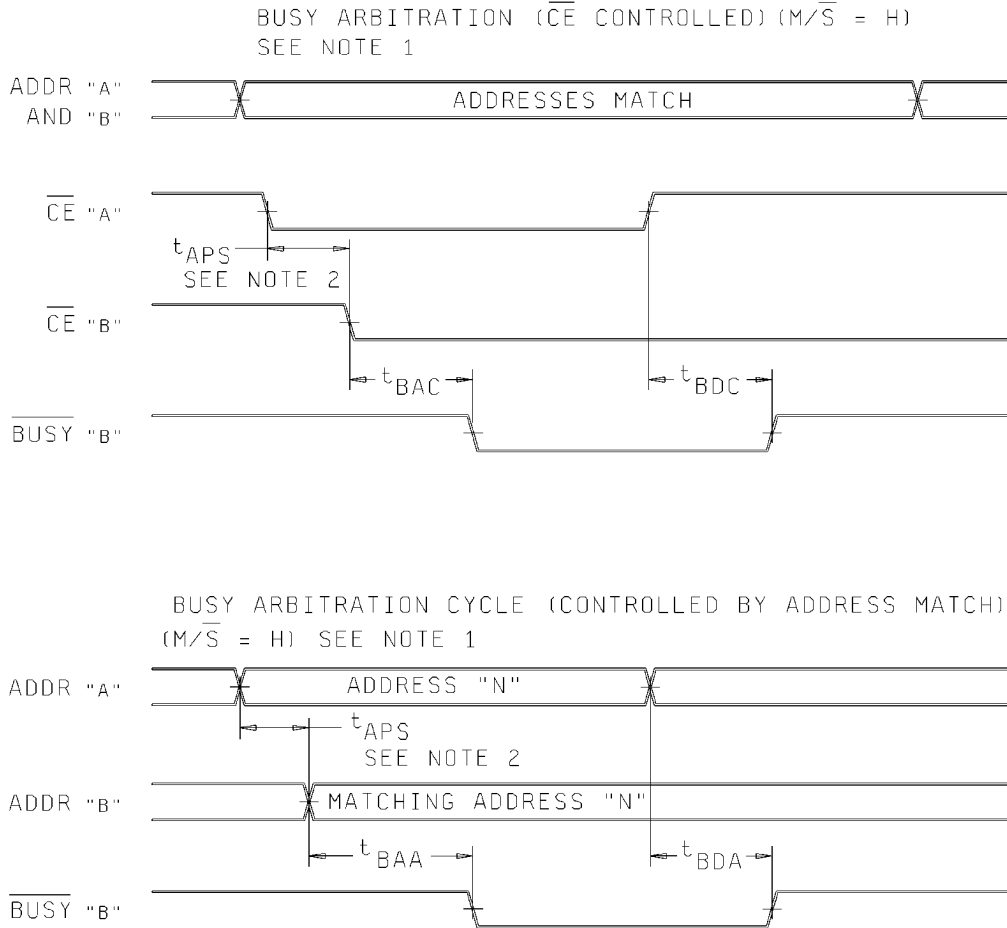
BUSY ARBITRATION ($\overline{CE}$ CONTROLLED) ($M/\overline{S}$ = H)
SEE NOTE 1

ADDR "A"
AND "B"

ADDRESSES MATCH

$\overline{CE}$ "A"

$t_{APS}$
SEE NOTE 2

$\overline{CE}$ "B"

$t_{BAC}$

$t_{BDC}$

$\overline{BUSY}$ "B"

BUSY ARBITRATION CYCLE (CONTROLLED BY ADDRESS MATCH)
($M/\overline{S}$ = H) SEE NOTE 1

ADDR "A"

ADDRESS "N"

$t_{APS}$
SEE NOTE 2

ADDR "B"

MATCHING ADDRESS "N"

$t_{BAA}$

$t_{BDA}$

$\overline{BUSY}$ "B"